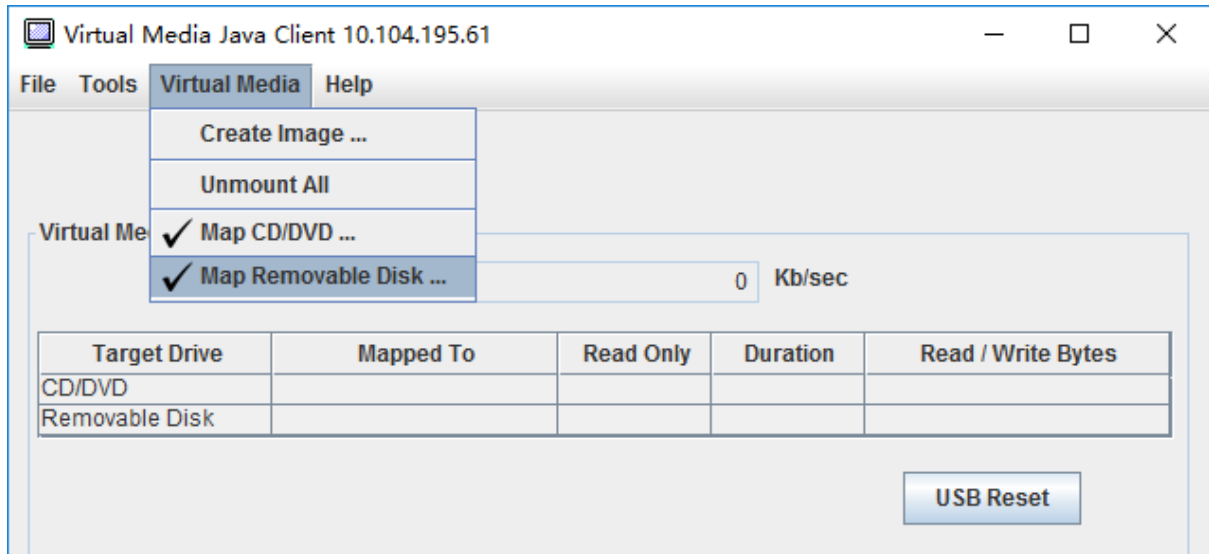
Virtual Media Java Client 10.104.195.61

File Tools Virtual Media Help

Create Image ...

Unmount All

✓ Map CD/DVD ...

✓ Map Removable Disk ...

Virtual Me

0 Kb/sec

| Target Drive | Mapped To | Read Only | Duration | Read / Write Bytes |
|---|---|---|---|---|
| CD/DVD | | | | |
| Removable Disk | | | | |

USB Reset